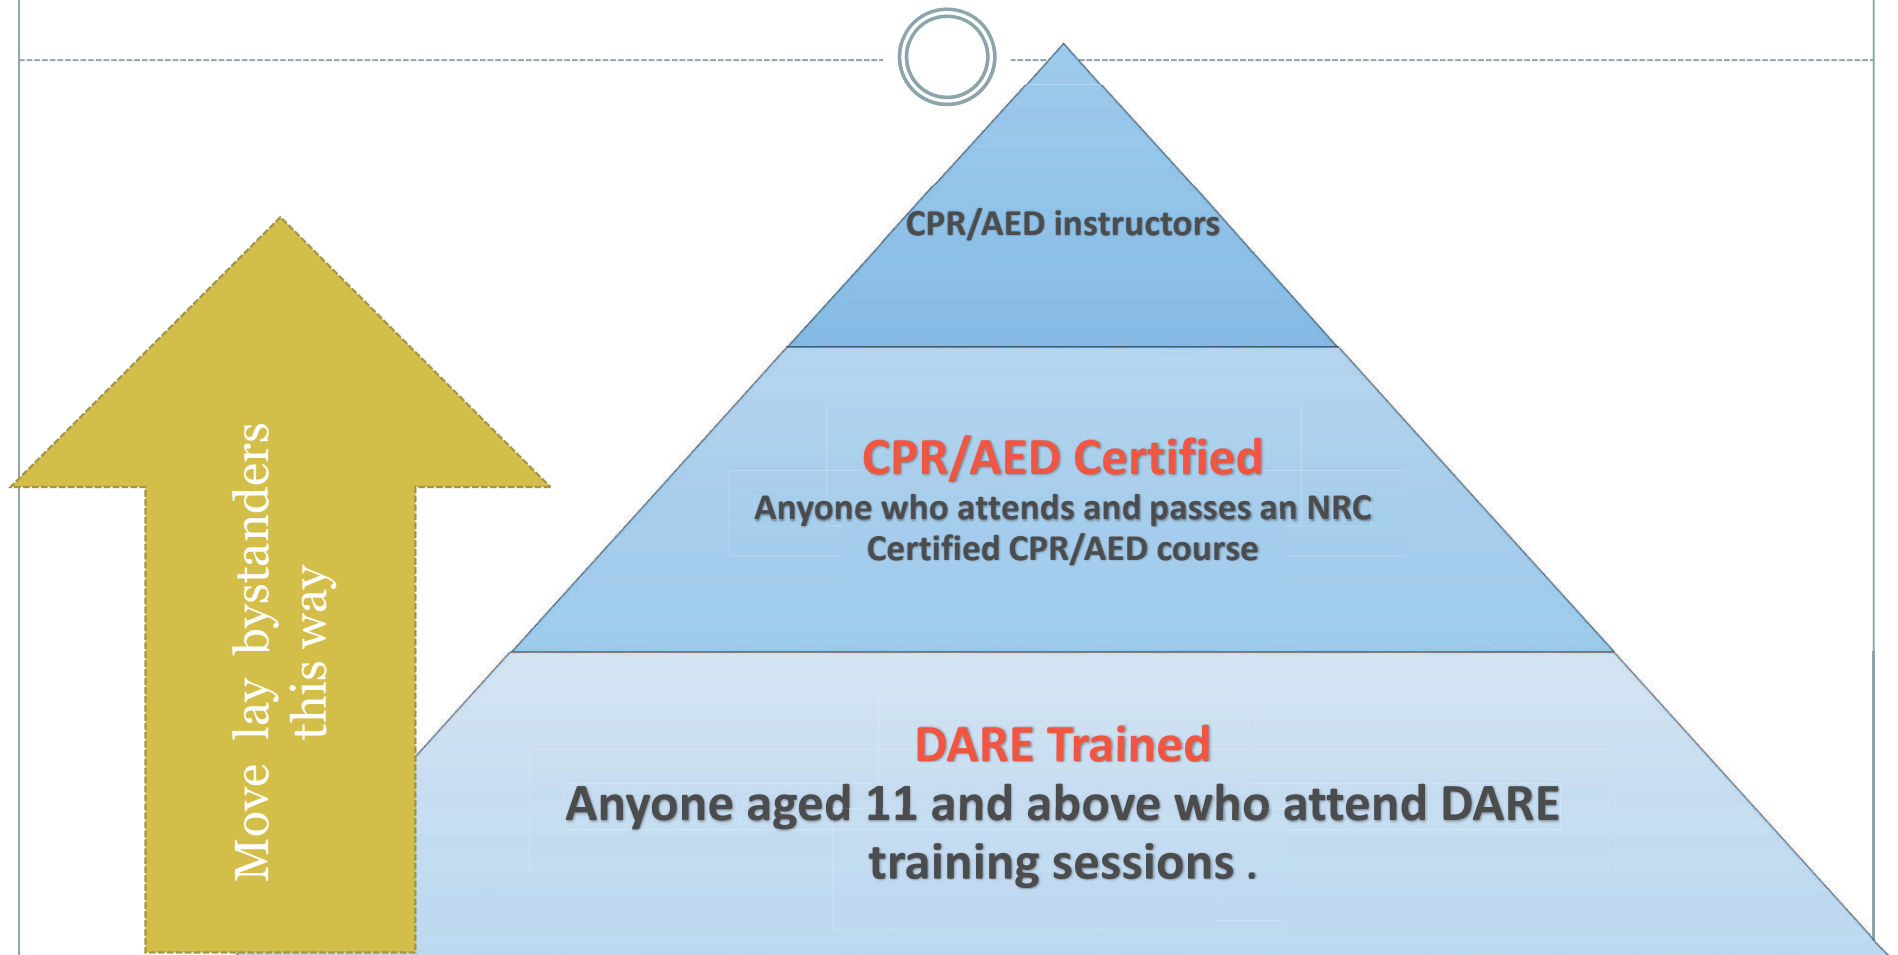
Move lay bystanders this way

CPR/AED instructors

CPR/AED Certified
Anyone who attends and passes an NRC Certified CPR/AED course

DARE Trained
Anyone aged 11 and above who attend DARE training sessions .